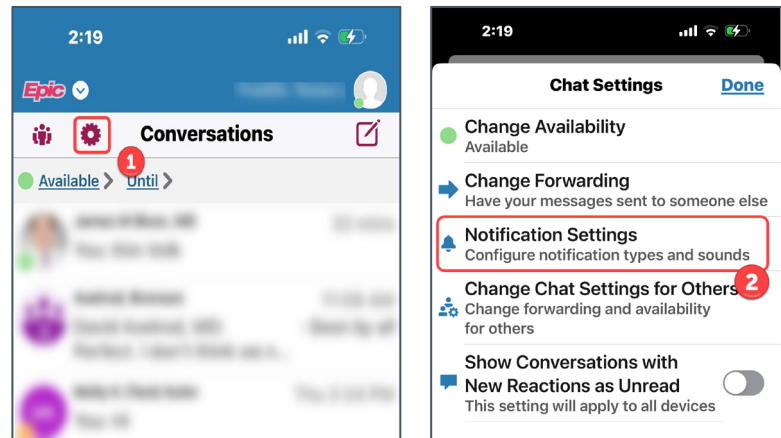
2:19

Epic

Conversations

1

Available > Until >

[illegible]

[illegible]

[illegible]

2:19

Chat Settings Done

Change Availability
Available

Change Forwarding
Have your messages sent to someone else

Notification Settings
Configure notification types and sounds

2

Change Chat Settings for Others
Change forwarding and availability for others

Show Conversations with New Reactions as Unread
This setting will apply to all devices